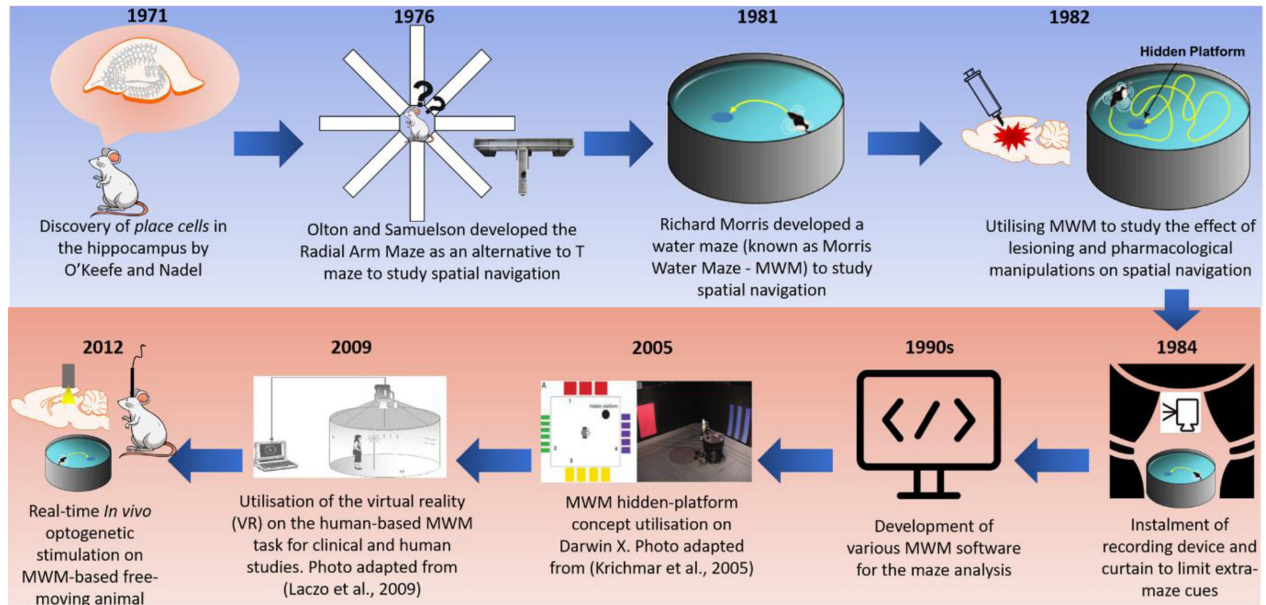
1971

Discovery of place cells in the hippocampus by O'Keefe and Nadel

1976

Olton and Samuelson developed the Radial Arm Maze as an alternative to T maze to study spatial navigation

1981

Richard Morris developed a water maze (known as Morris Water Maze - MWM) to study spatial navigation

1982

Hidden Platform

Utilising MWM to study the effect of lesioning and pharmacological manipulations on spatial navigation

1984

Instalment of recording device and curtain to limit extra-maze cues

1990s

Development of various MWM software for the maze analysis

2005

A

hidden platform

1

2

3

4

B

MWM hidden-platform concept utilisation on Darwin X. Photo adapted from (Krichmar et al., 2005)

2009

Utilisation of the virtual reality (VR) on the human-based MWM task for clinical and human studies. Photo adapted from (Laczo et al., 2009)

2012

Real-time In vivo optogenetic stimulation on MWM-based free-moving animal